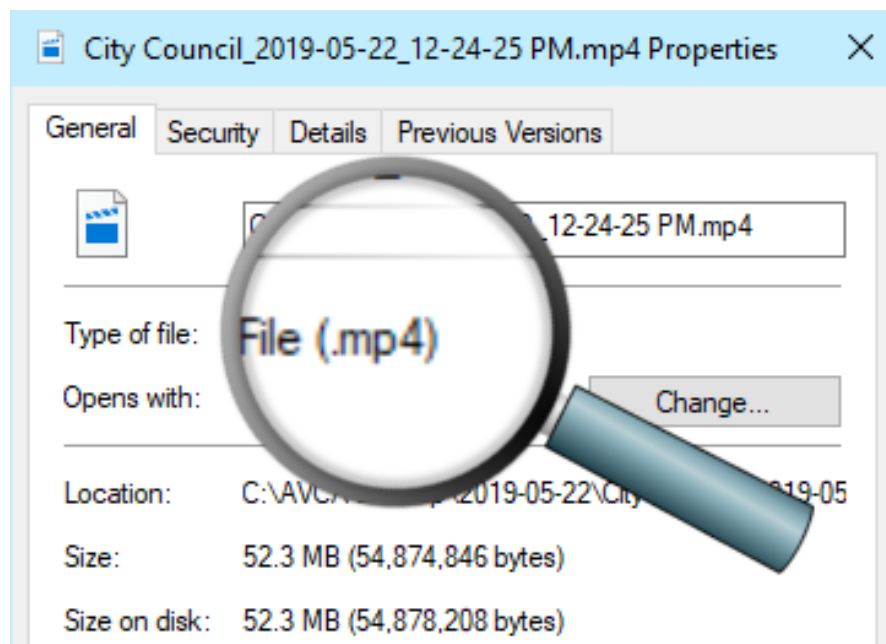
City Council_2019-05-22_12-24-25 PM.mp4 Properties ×

General Security Details Previous Versions

C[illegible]_12-24-25 PM.mp4

Type of file: File (.mp4)

Opens with: Change...

Location: C:\AVC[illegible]\2019-05-22\Cit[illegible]19-05

Size: 52.3 MB (54,874,846 bytes)

Size on disk: 52.3 MB (54,878,208 bytes)